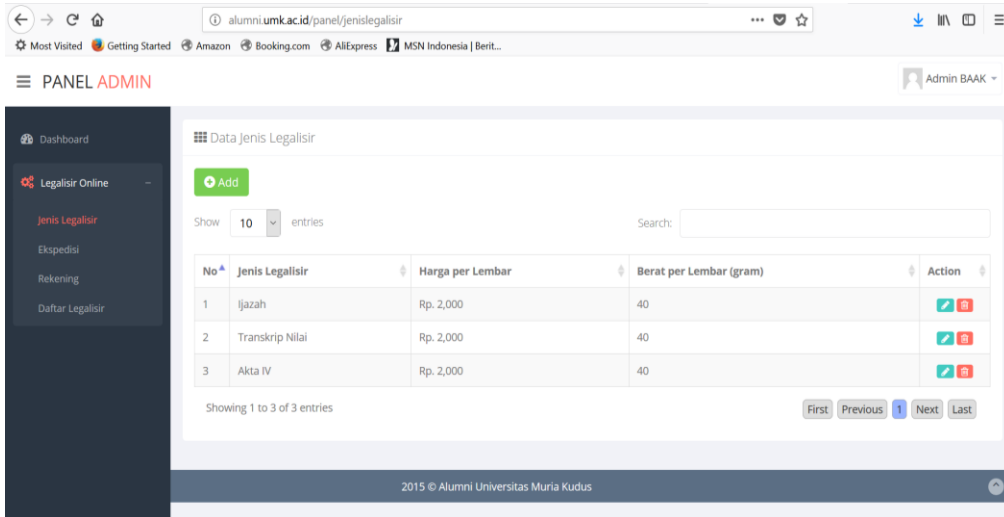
alumni.umk.ac.id/panel/jenislegalisir

Most Visited Getting Started Amazon Booking.com AliExpress MSN Indonesia | Berit...

PANEL ADMIN

Admin BAAK

Dashboard

Legalisir Online

Jenis Legalisir

Ekspedisi

Rekening

Daftar Legalisir

Data Jenis Legalisir

Add

Show 10 entries

Search:

| No | Jenis Legalisir | Harga per Lembar | Berat per Lembar (gram) | Action |
|---|---|---|---|---|
| 1 | Ijazah | Rp. 2,000 | 40 | |
| 2 | Transkrip Nilai | Rp. 2,000 | 40 | |
| 3 | Akta IV | Rp. 2,000 | 40 | |

Showing 1 to 3 of 3 entries

First Previous 1 Next Last

2015 © Alumni Universitas Muria Kudus